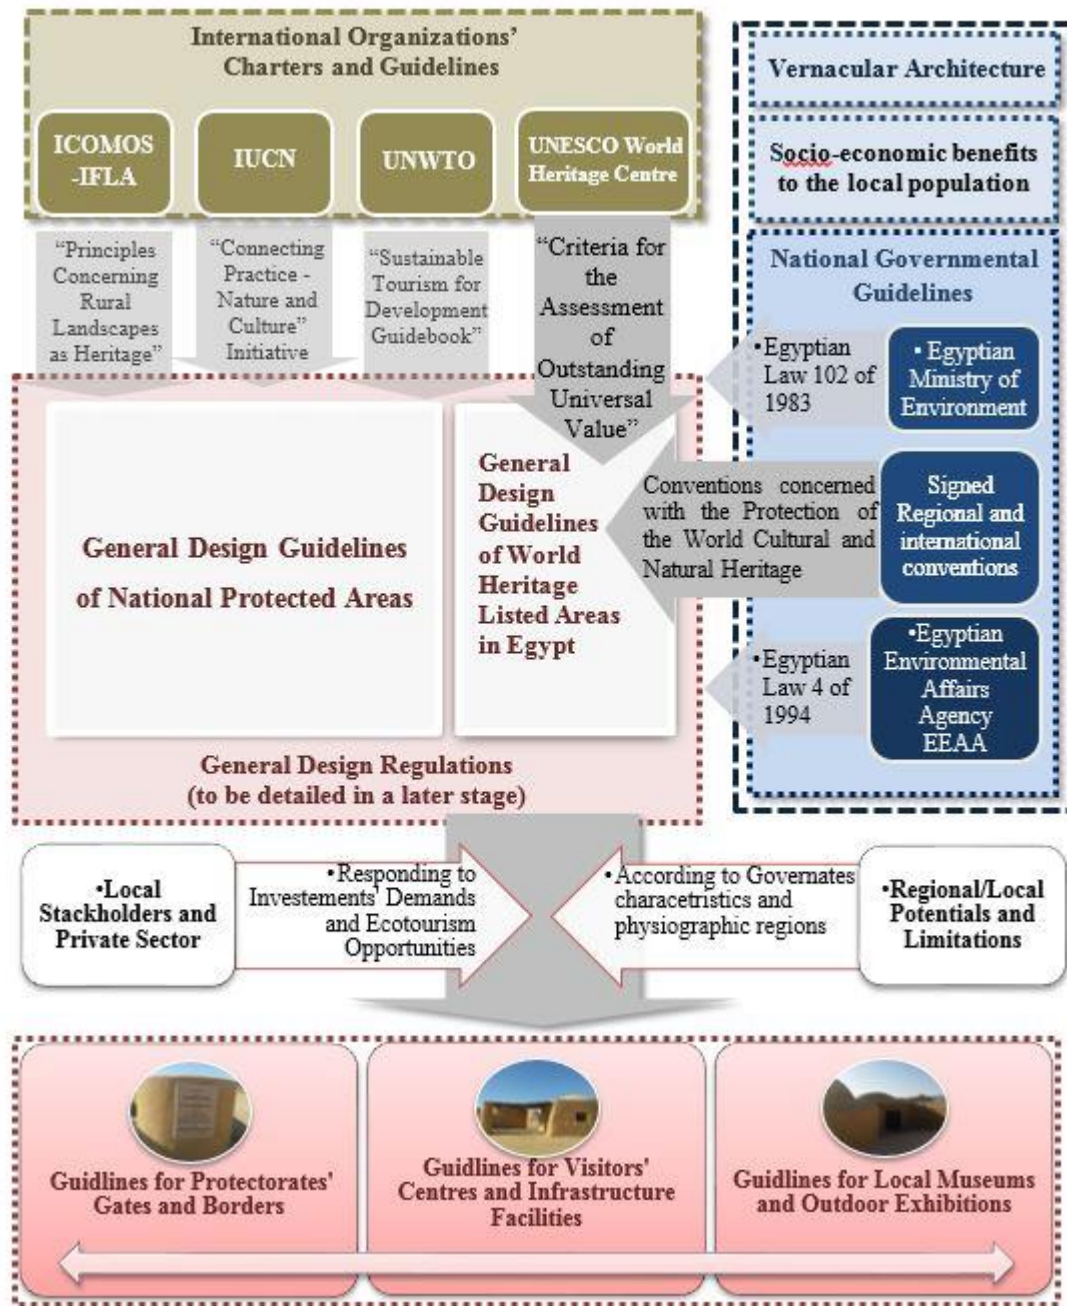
International Organizations' Charters and Guidelines

ICOMOS -IFLA

IUCN

UNWTO

UNESCO World Heritage Centre

"Principles Concerning Rural Landscapes as Heritage"

"Connecting Practice - Nature and Culture" Initiative

"Sustainable Tourism for Development Guidebook"

"Criteria for the Assessment of Outstanding Universal Value"

Vernacular Architecture

Socio-economic benefits to the local population

National Governmental Guidelines

•Egyptian Law 102 of 1983

• Egyptian Ministry of Environment

Conventions concerned with the Protection of the World Cultural and Natural Heritage

Signed Regional and international conventions

•Egyptian Law 4 of 1994

•Egyptian Environmental Affairs Agency EEAA

General Design Guidelines of National Protected Areas

General Design Guidelines of World Heritage Listed Areas in Egypt

General Design Regulations (to be detailed in a later stage)

•Local Stackholders and Private Sector

•Responding to Investements' Demands and Ecotourism Opportunities

•According to Governates characetristics and physiographic regions

•Regional/Local Potentials and Limitations

Guidlines for Protectorates' Gates and Borders

Guidlines for Visitors' Centres and Infrastructure Facilities

Guidlines for Local Museums and Outdoor Exhibitions